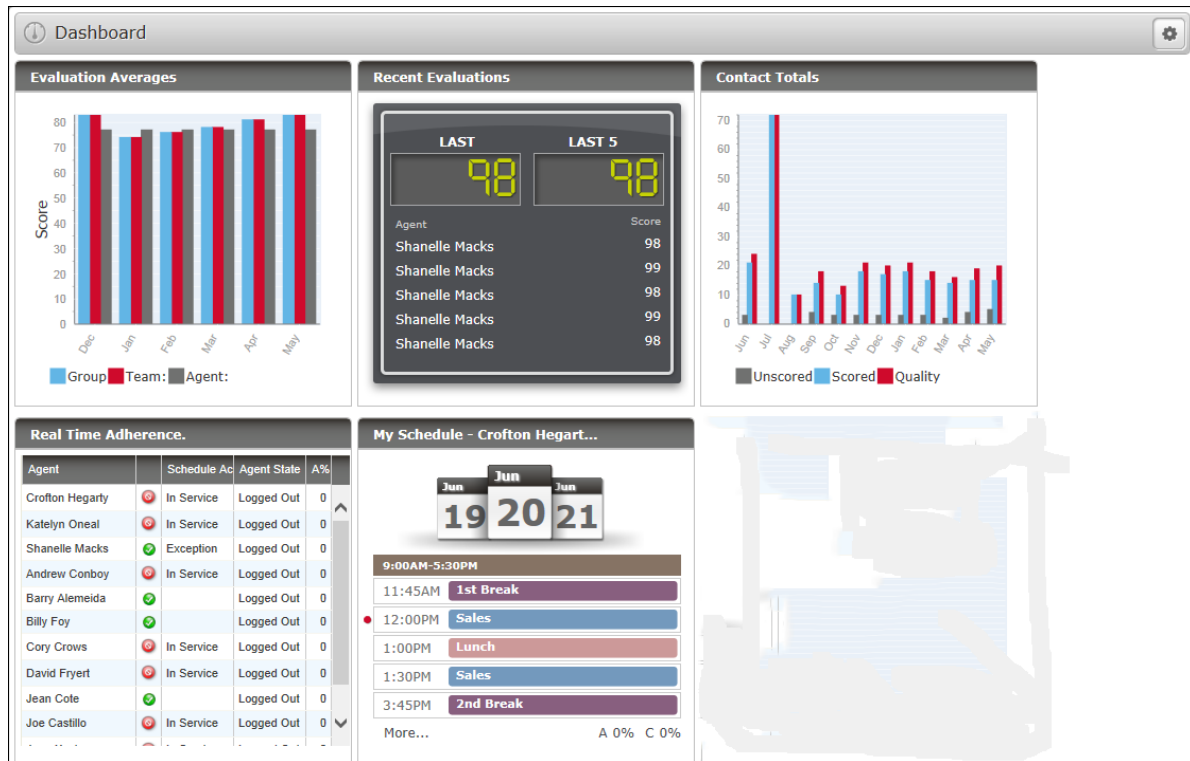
Dashboard

Evaluation Averages

80
70
60
50
40
30
20
10
0

Score

Dec Jan Feb Mar Apr May

Group Team: Agent:

Recent Evaluations

LAST
98
LAST 5
98

| Agent | Score |
|---|---|
| Shanelle Macks | 98 |
| Shanelle Macks | 99 |
| Shanelle Macks | 98 |
| Shanelle Macks | 99 |
| Shanelle Macks | 98 |

Contact Totals

70
60
50
40
30
20
10
0

Jun Jul Aug Sep Oct Nov Dec Jan Feb Mar Apr May

Unscored Scored Quality

Real Time Adherence.

| Agent | | Schedule Ac | Agent State | A% |
|---|---|---|---|---|
| Crofton Hegarty | | In Service | Logged Out | 0 |
| Katelyn Oneal | | In Service | Logged Out | 0 |
| Shanelle Macks | | Exception | Logged Out | 0 |
| Andrew Conboy | | In Service | Logged Out | 0 |
| Barry Alemeida | | | Logged Out | 0 |
| Billy Foy | | | Logged Out | 0 |
| Cory Crows | | In Service | Logged Out | 0 |
| David Fryert | | In Service | Logged Out | 0 |
| Jean Cote | | | Logged Out | 0 |
| Joe Castillo | | In Service | Logged Out | 0 |

My Schedule - Crofton Hegart...

Jun 19 Jun 20 Jun 21

9:00AM-5:30PM
11:45AM 1st Break
12:00PM Sales
1:00PM Lunch
1:30PM Sales
3:45PM 2nd Break
More... A 0% C 0%